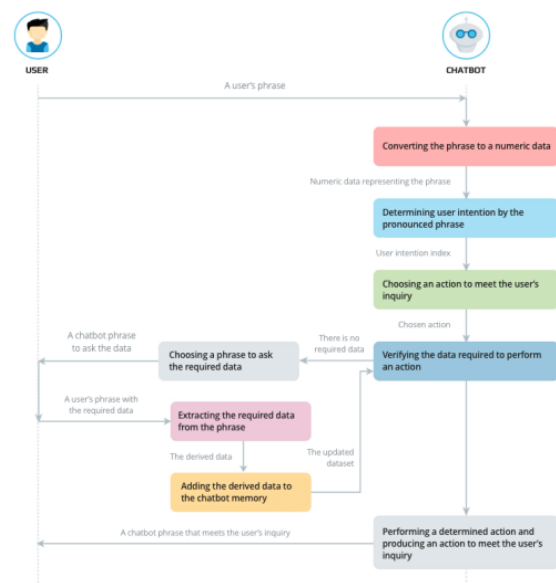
USER

CHATBOT

A user's phrase

Converting the phrase to a numeric data

Numeric data representing the phrase

Determining user intention by the pronounced phrase

User intention index

Choosing an action to meet the user's inquiry

Chosen action

A chatbot phrase to ask the data

Choosing a phrase to ask the required data

There is no required data

Verifying the data required to perform an action

A user's phrase with the required data

Extracting the required data from the phrase

The derived data

The updated dataset

Adding the derived data to the chatbot memory

A chatbot phrase that meets the user's inquiry

Performing a determined action and producing an action to meet the user's inquiry